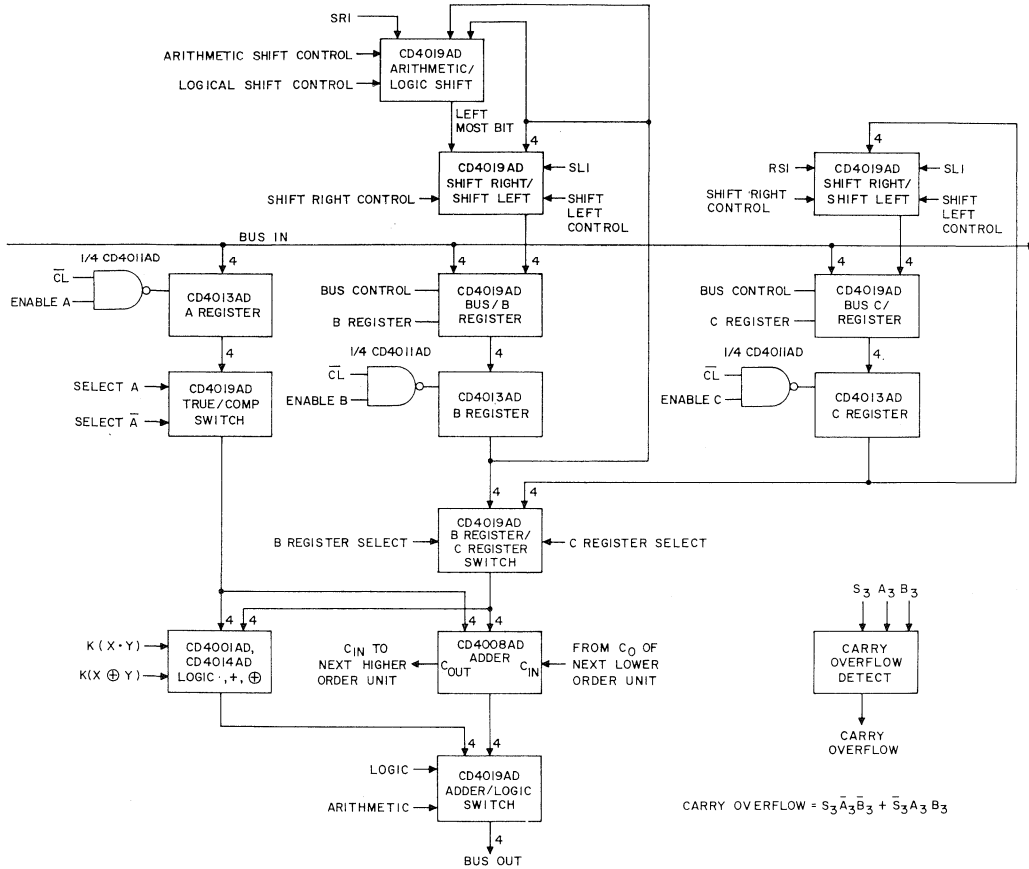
SRI

ARITHMETIC SHIFT CONTROL

LOGICAL SHIFT CONTROL

CD4019AD ARITHMETIC/ LOGIC SHIFT

LEFT MOST BIT

4

CD4019AD SHIFT RIGHT/ SHIFT LEFT

SLI

SHIFT RIGHT CONTROL

SHIFT LEFT CONTROL

4

RSI

CD4019AD SHIFT RIGHT/ SHIFT LEFT

SLI

SHIFT RIGHT CONTROL

SHIFT LEFT CONTROL

BUS IN

1/4 CD4011AD

$\overline{CL}$

ENABLE A

4

CD4013AD A REGISTER

4

4

BUS CONTROL

B REGISTER

CD4019AD BUS/B REGISTER

4

4

BUS CONTROL

C REGISTER

CD4019AD BUS C/ REGISTER

4

SELECT A

SELECT $\overline{A}$

CD4019AD TRUE/COMP SWITCH

4

1/4 CD4011AD

$\overline{CL}$

ENABLE B

CD4013AD B REGISTER

4.

1/4 CD4011AD

$\overline{CL}$

ENABLE C

CD4013AD C REGISTER

4

4

B REGISTER SELECT

CD4019AD B REGISTER/ C REGISTER SWITCH

C REGISTER SELECT

$S_3$ $A_3$ $B_3$

CARRY OVERFLOW DETECT

CARRY OVERFLOW

4

4

4

4

K(X·Y)

K(X ⊕ Y)

CD4001AD, CD4014AD LOGIC ·,+, ⊕

$C_{IN}$ TO NEXT HIGHER ORDER UNIT

CD4008AD ADDER

$C_{OUT}$

$C_{IN}$

FROM $C_O$ OF NEXT LOWER ORDER UNIT

4

4

LOGIC

ARITHMETIC

CD4019AD ADDER/LOGIC SWITCH

4

BUS OUT

CARRY OVERFLOW = $S_3\bar{A}_3\bar{B}_3 + \bar{S}_3A_3B_3$